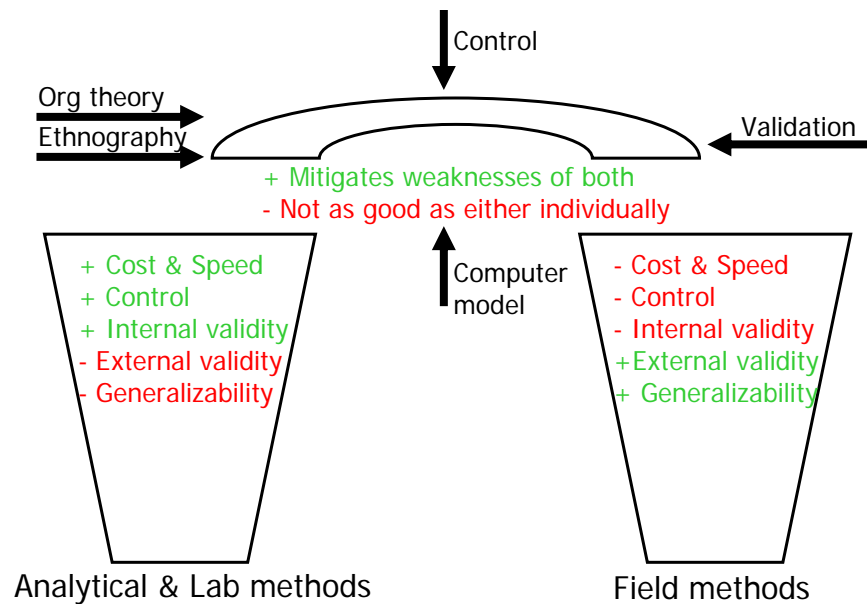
Control

Org theory

Ethnography

Validation

+ Mitigates weaknesses of both
- Not as good as either individually

+ Cost & Speed
+ Control
+ Internal validity
- External validity
- Generalizability

Computer model

- Cost & Speed
- Control
- Internal validity
+External validity
+ Generalizability

Analytical & Lab methods

Field methods